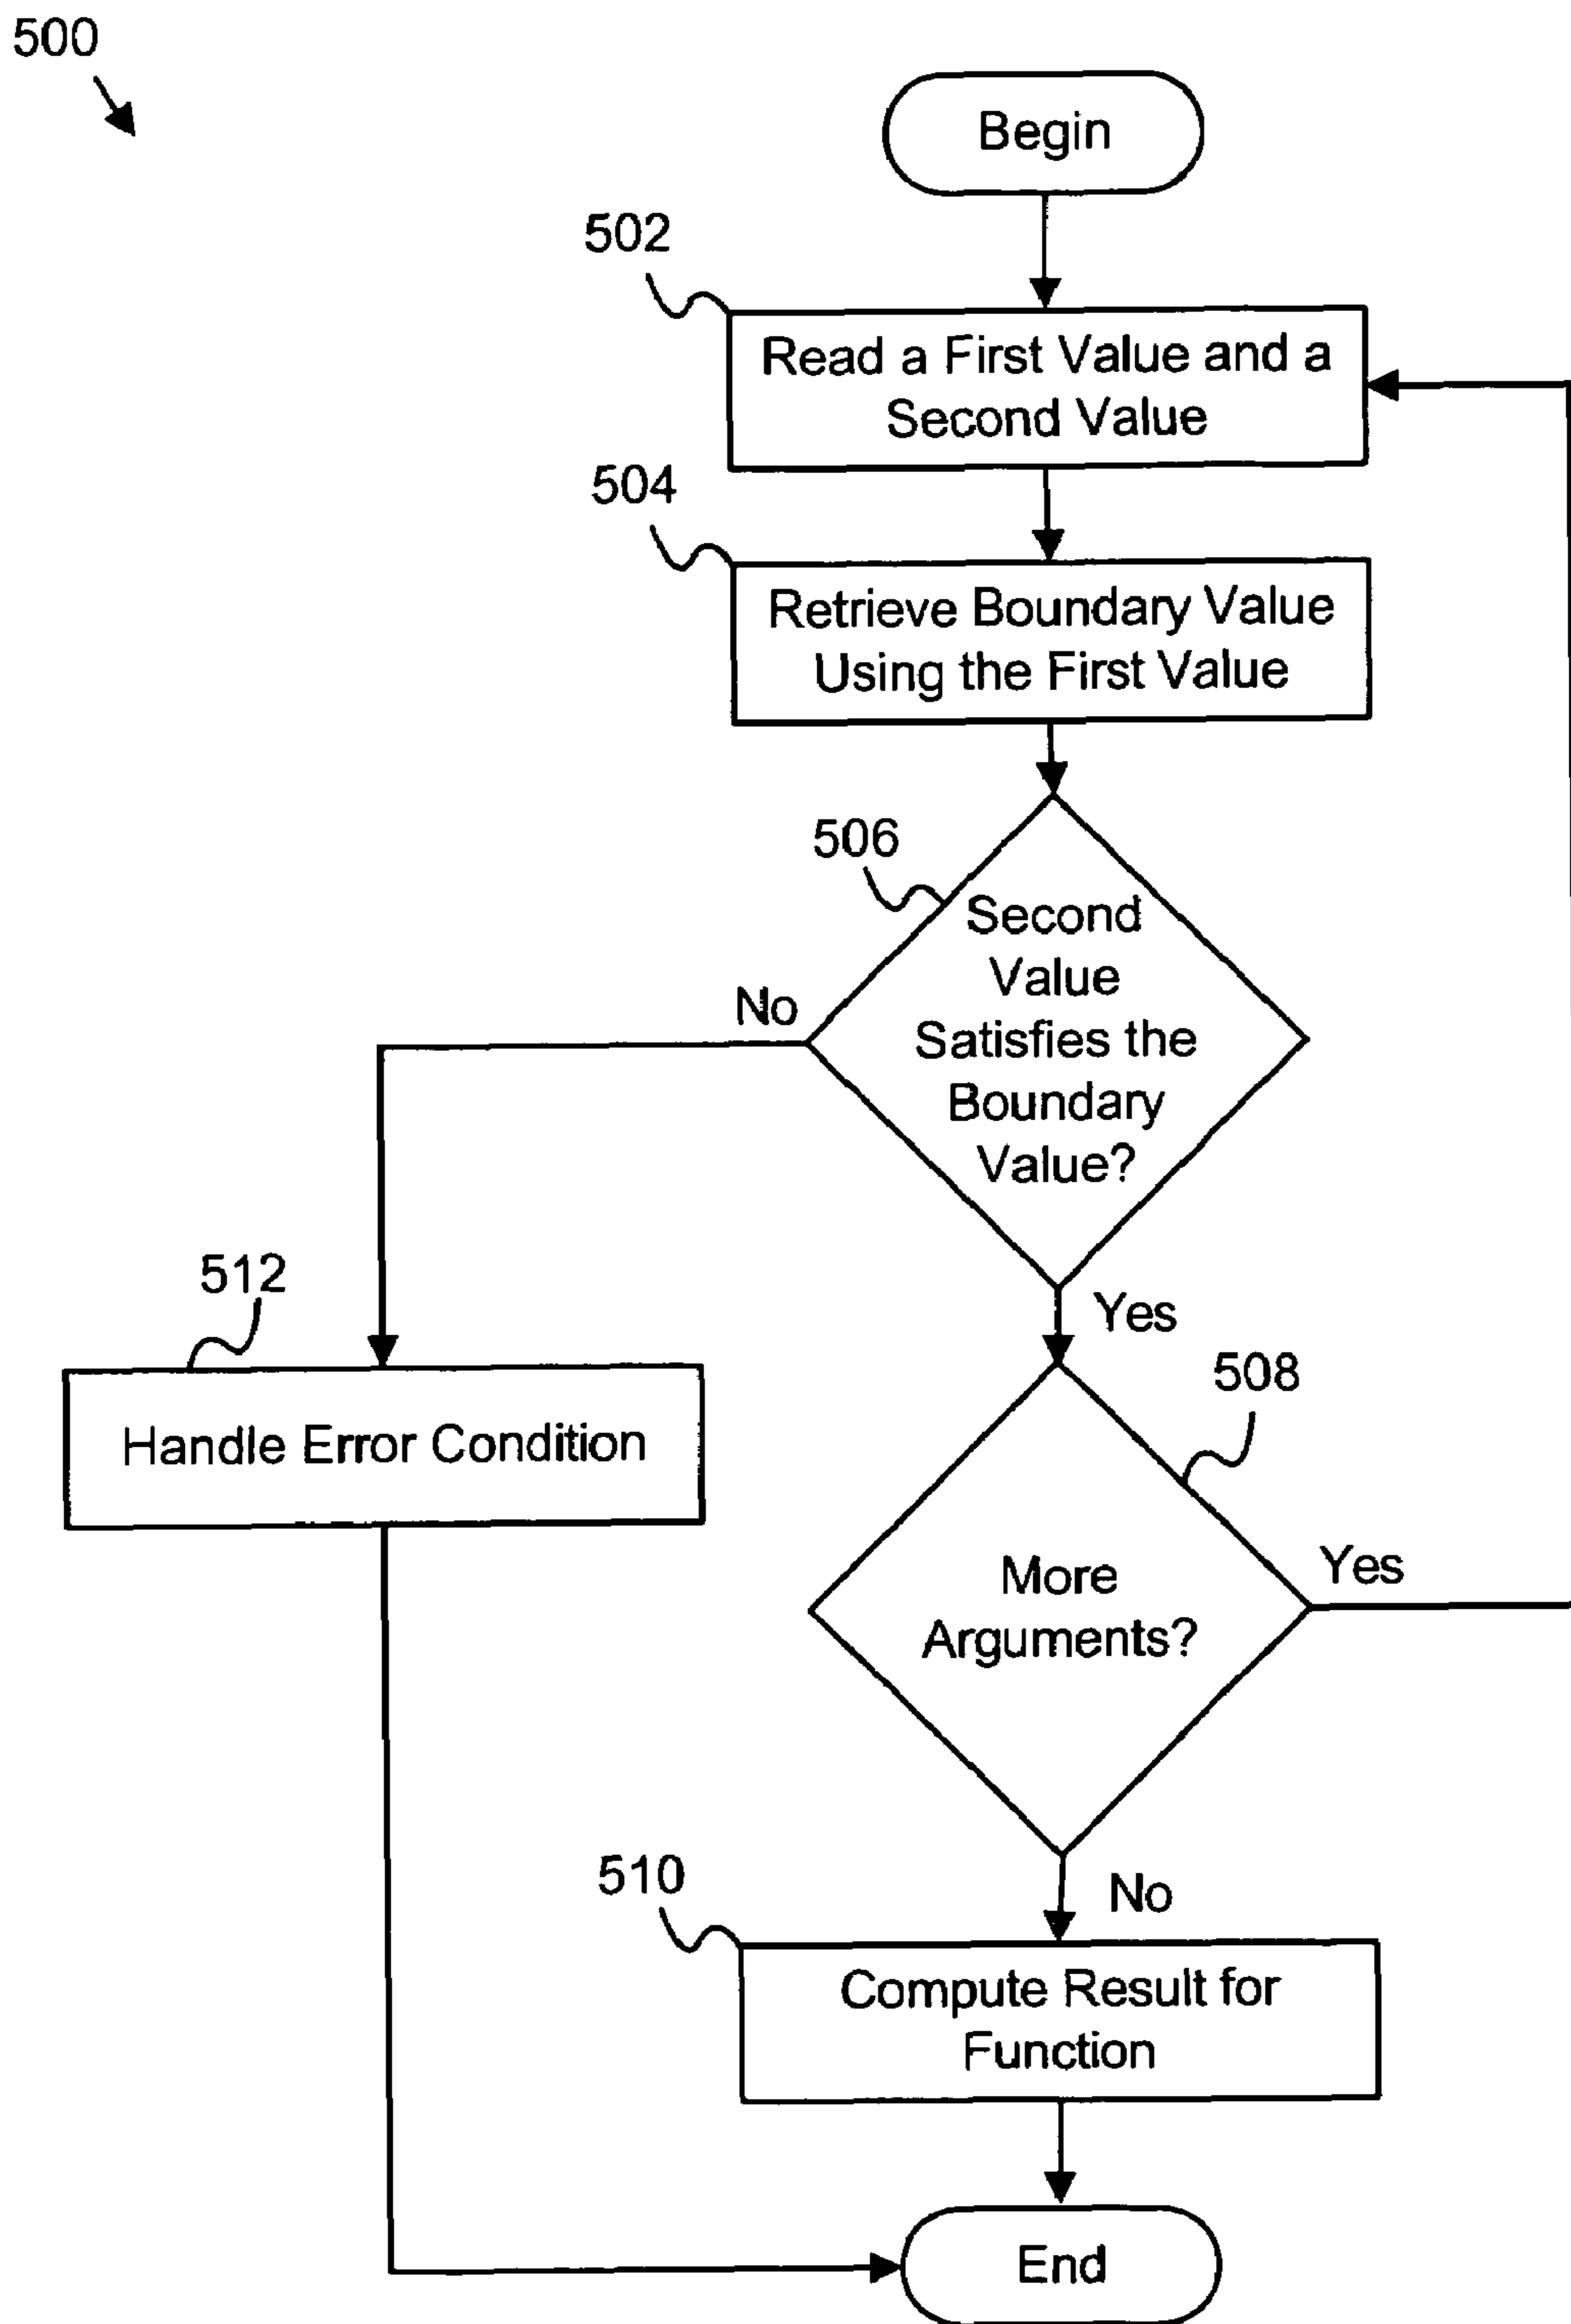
500

Begin

502

Read a First Value and a Second Value

504

Retrieve Boundary Value Using the First Value

506

Second Value Satisfies the Boundary Value?

No

512

Handle Error Condition

Yes

508

More Arguments?

Yes

No

510

Compute Result for Function

End